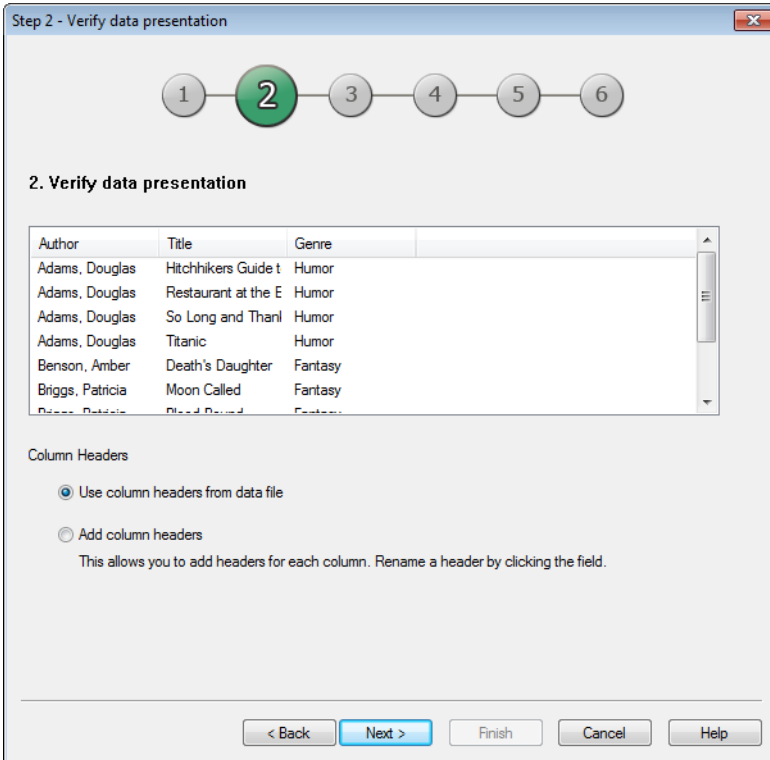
Step 2 - Verify data presentation

1 2 3 4 5 6

2. Verify data presentation

| Author | Title | Genre |
|---|---|---|
| Adams, Douglas | Hitchhikers Guide t | Humor |
| Adams, Douglas | Restaurant at the E | Humor |
| Adams, Douglas | So Long and Thanl | Humor |
| Adams, Douglas | Titanic | Humor |
| Benson, Amber | Death's Daughter | Fantasy |
| Briggs, Patricia | Moon Called | Fantasy |
| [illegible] | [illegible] | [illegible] |

Column Headers

Use column headers from data file

Add column headers

This allows you to add headers for each column. Rename a header by clicking the field.

< Back | Next > | Finish | Cancel | Help